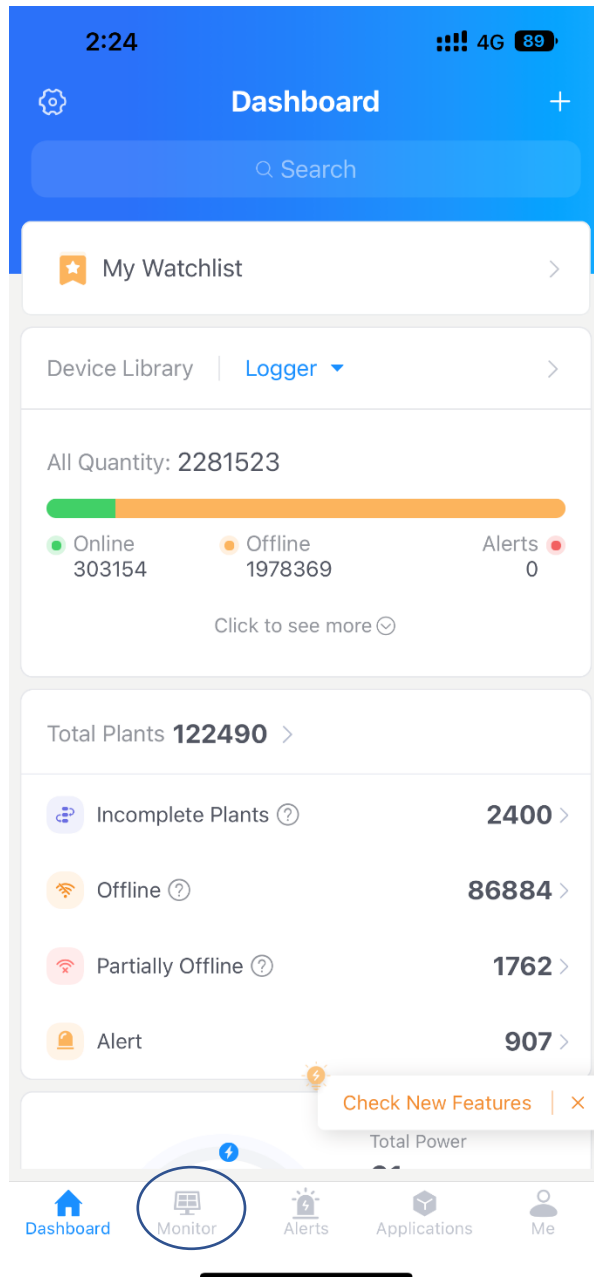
2:24 4G 89

Dashboard

Search

My Watchlist

Device Library | Logger

All Quantity: 2281523

Online 303154
Offline 1978369
Alerts 0

Click to see more

Total Plants 122490

Incomplete Plants 2400
Offline 86884
Partially Offline 1762
Alert 907

Check New Features

Total Power

Dashboard Monitor Alerts Applications Me